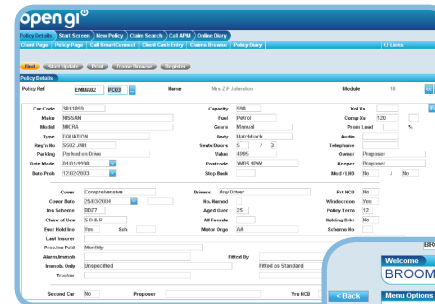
open gi

Policy Details | Start Screen | New Policy | Claim Search | Call APM | Online Diary

Client Page | Policy Page | Call Smart/Connect | Client Cash Entry | Claims Browse | Policy Diary | Links

Find | Stamp Search | Print | Transfer Renewal | Endorsements

Policy Details

Policy Ref EMB6002 RC03 Name Mrs Z F Johnston Module 10

Car Code 5811895 Capacity 998 Vol Xs
Make NISSAN Fuel Petrol Comp Xs 120
Model MICRA Gears Manual Prem Load %
Type 1DRHATCH Body Hatchback Audio
Reg'n No S682 JNR Seats/Doors 5 / 3 Telephone
Parking Parked on Drive Value 4995 Owner Proposer
Date Made 04/01/1998 Postcode WD5 6PM Keeper Proposer
Date Prch 12/02/2003 Step Back Mod / UID No / No

Cover Comprehensive Drivers Any Driver Pol NCD No
Cover Date 25/02/2004 No. Named Windscreen Yes
Ins Scheme 8B77 Aged Over 25 Policy Term 12
Class of Use S D & P All Female Nothing Bolt No
Ever Held Ins Yes Sch Motor Orgs AA Scheme No
Last Insurer
Premium Paid Monthly
Alarm/Immob Fitted By
Immob. Only Unspecified Fitted as Standard
Tracker

Second Car No Proposer Yrs NCD

BR
Welcome
BROOM
< Back Menu Options